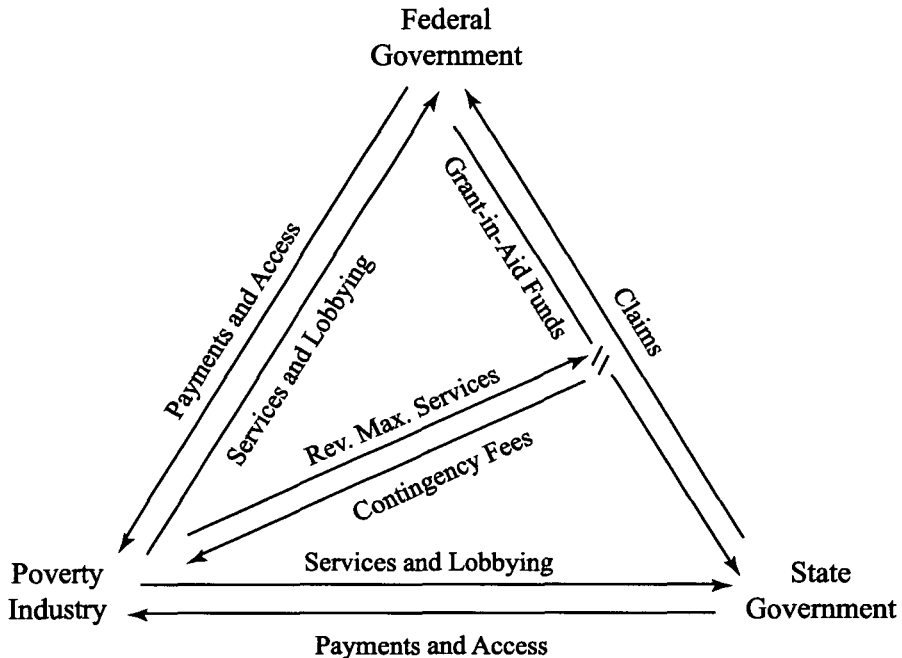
Federal Government

Payments and Access

Services and Lobbying

Grant-in-Aid Funds

Claims

Rev. Max. Services

Contingency Fees

Poverty Industry

Services and Lobbying

State Government

Payments and Access